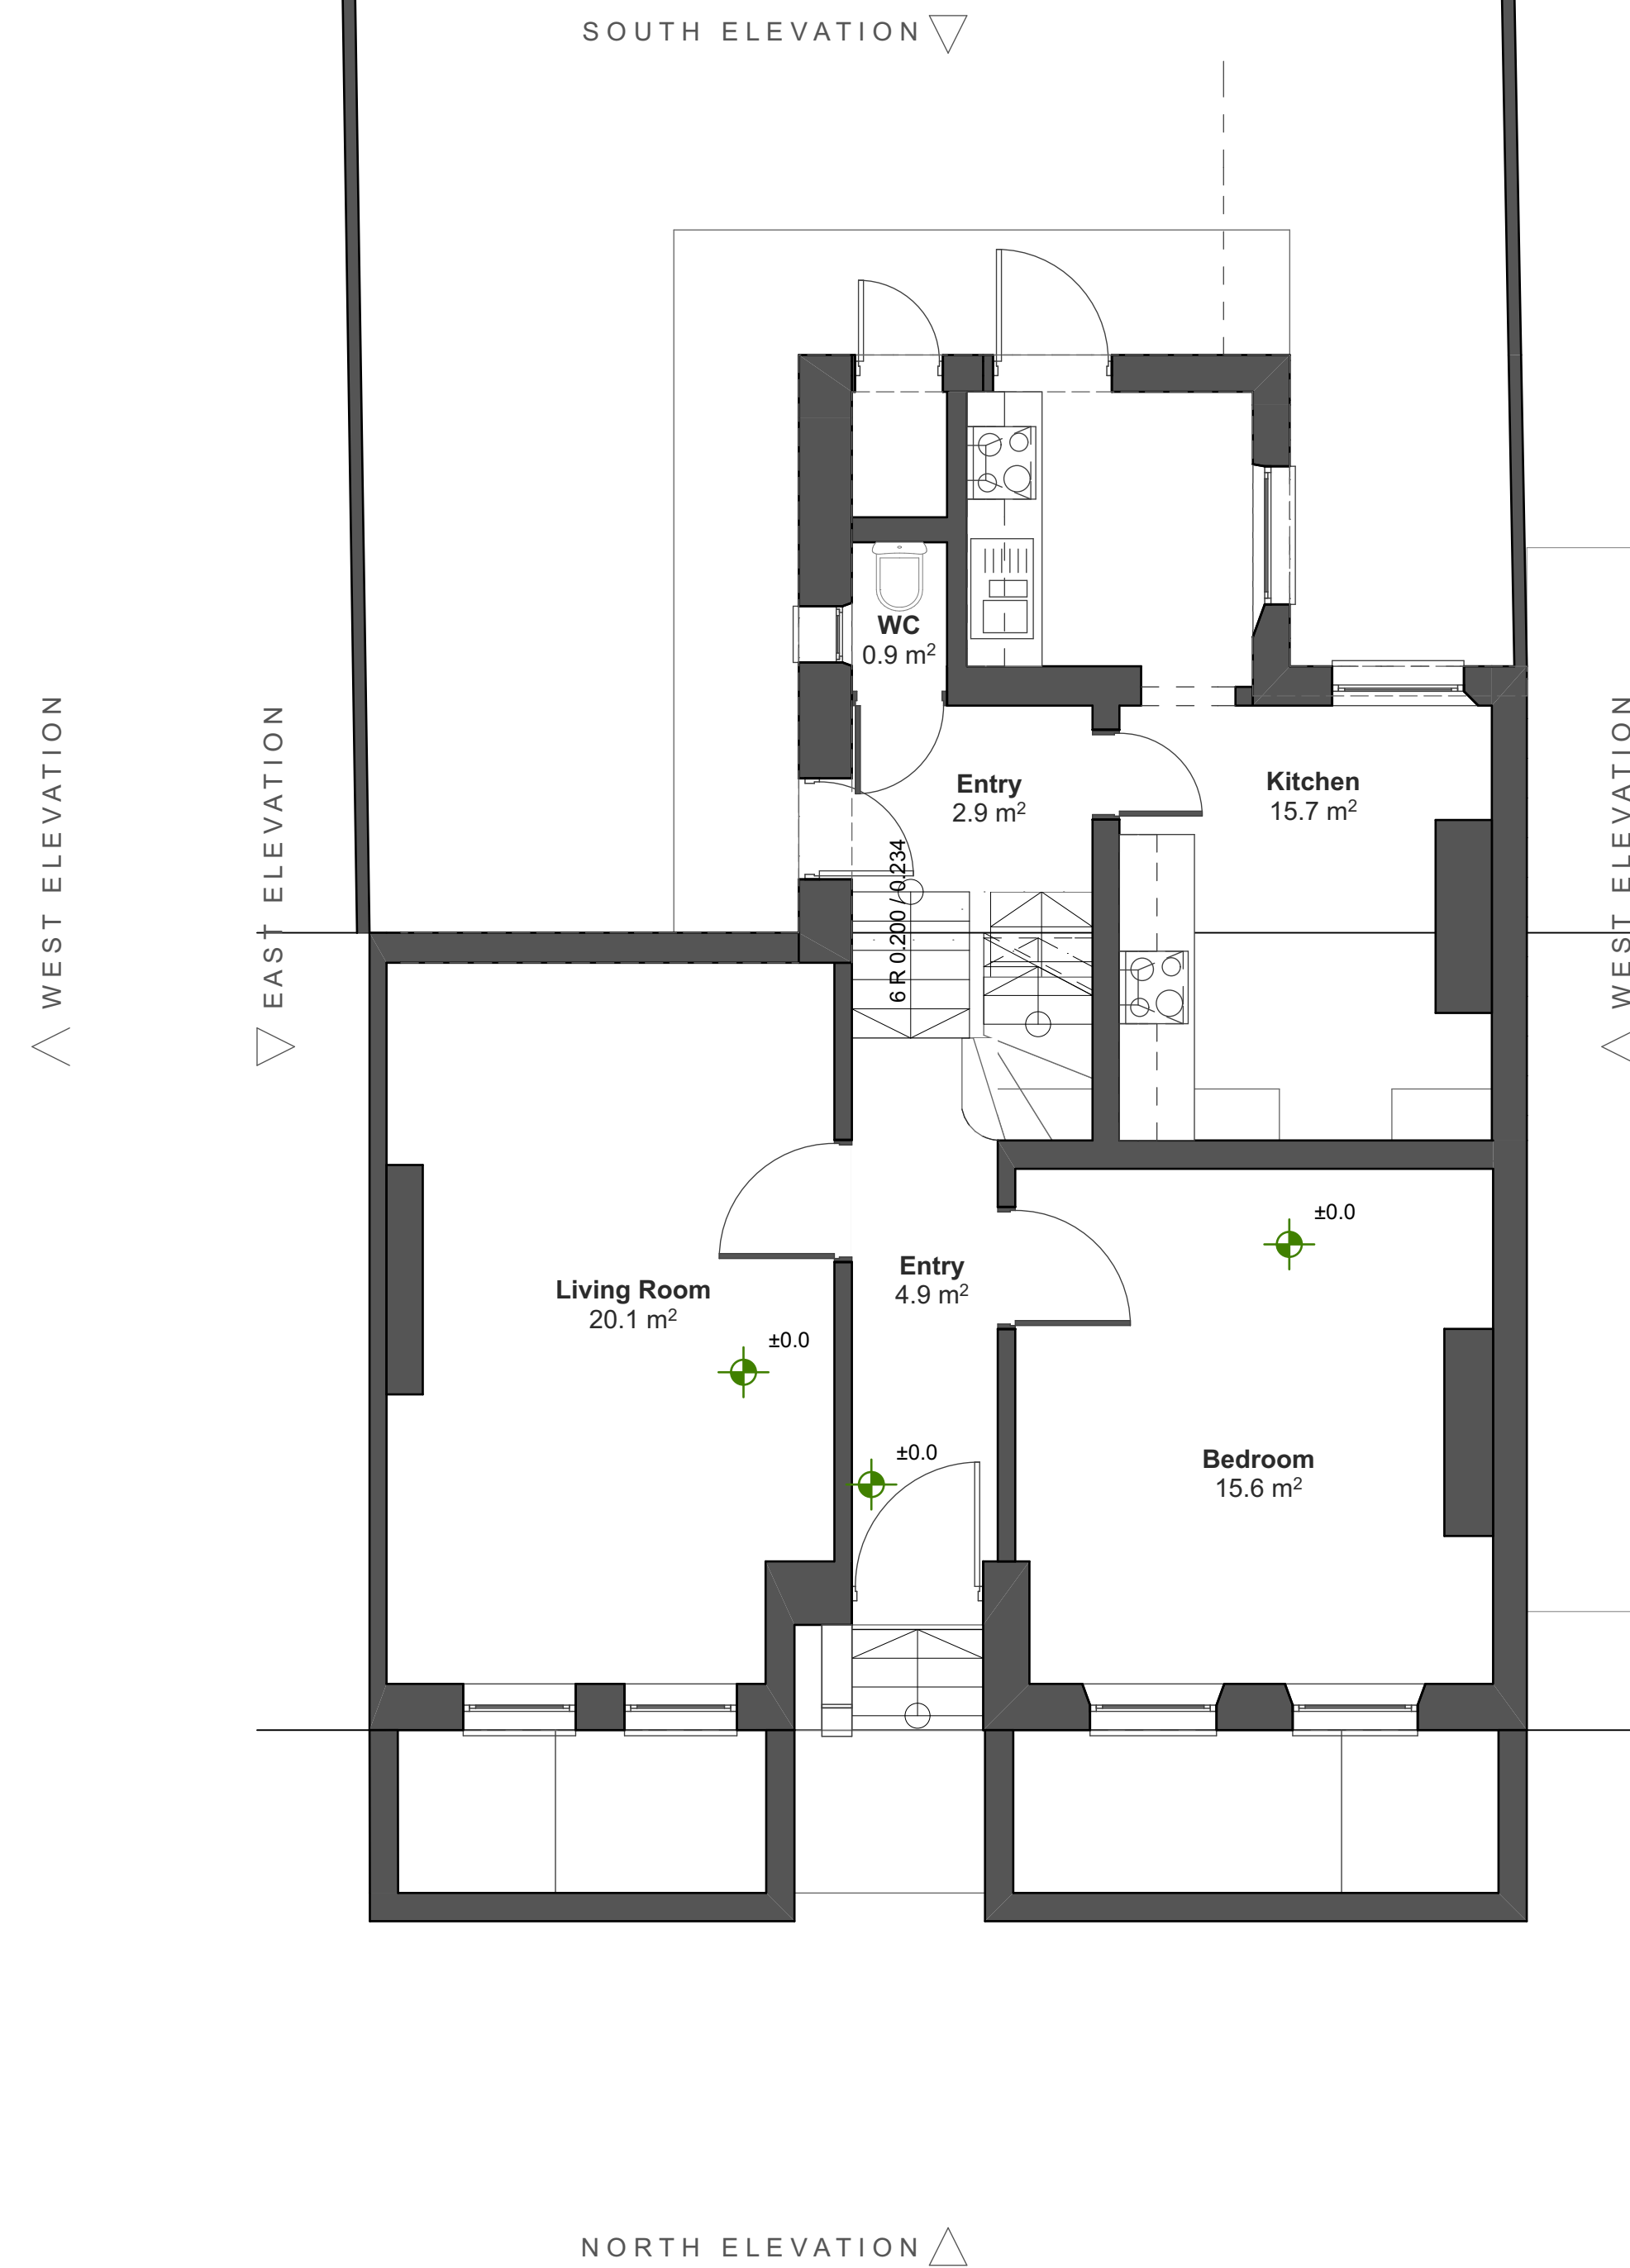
SOUTH ELEVATION

WEST ELEVATION

EAST ELEVATION

WC
0.9 m$^2$

Entry
2.9 m$^2$

Kitchen
15.7 m$^2$

6 R 0.200 / 0.234

WEST ELEVATION

±0.0

Living Room
20.1 m$^2$

Entry
4.9 m$^2$

±0.0

±0.0

Bedroom
15.6 m$^2$

NORTH ELEVATION